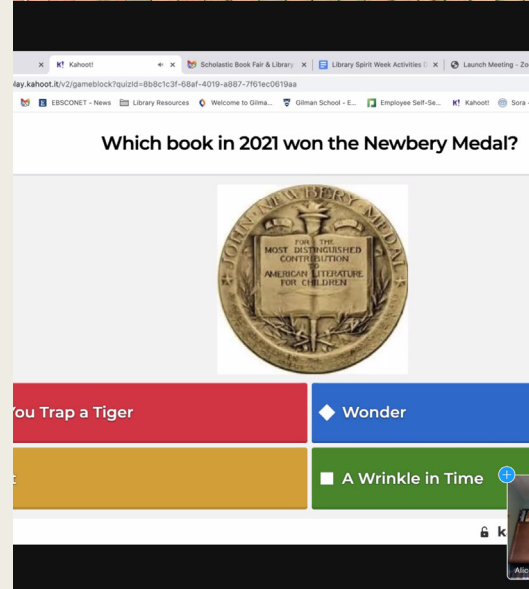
× K! Kahoot! × Scholastic Book Fair & Library × Library Spirit Week Activities × Launch Meeting - Zo

lay.kahoot.it/v2/gameblock?quizId=8b8c1c3f-68af-4019-a887-7f61ec0619aa

EBSCONET - News Library Resources Welcome to Gilma... Gilman School - E... Employee Self-Se... K! Kahoot! Sora

Which book in 2021 won the Newbery Medal?

JOHN NEWBERY MEDAL

FOR THE MOST DISTINGUISHED CONTRIBUTION TO AMERICAN LITERATURE FOR CHILDREN

You Trap a Tiger

Wonder

A Wrinkle in Time

k

Alic